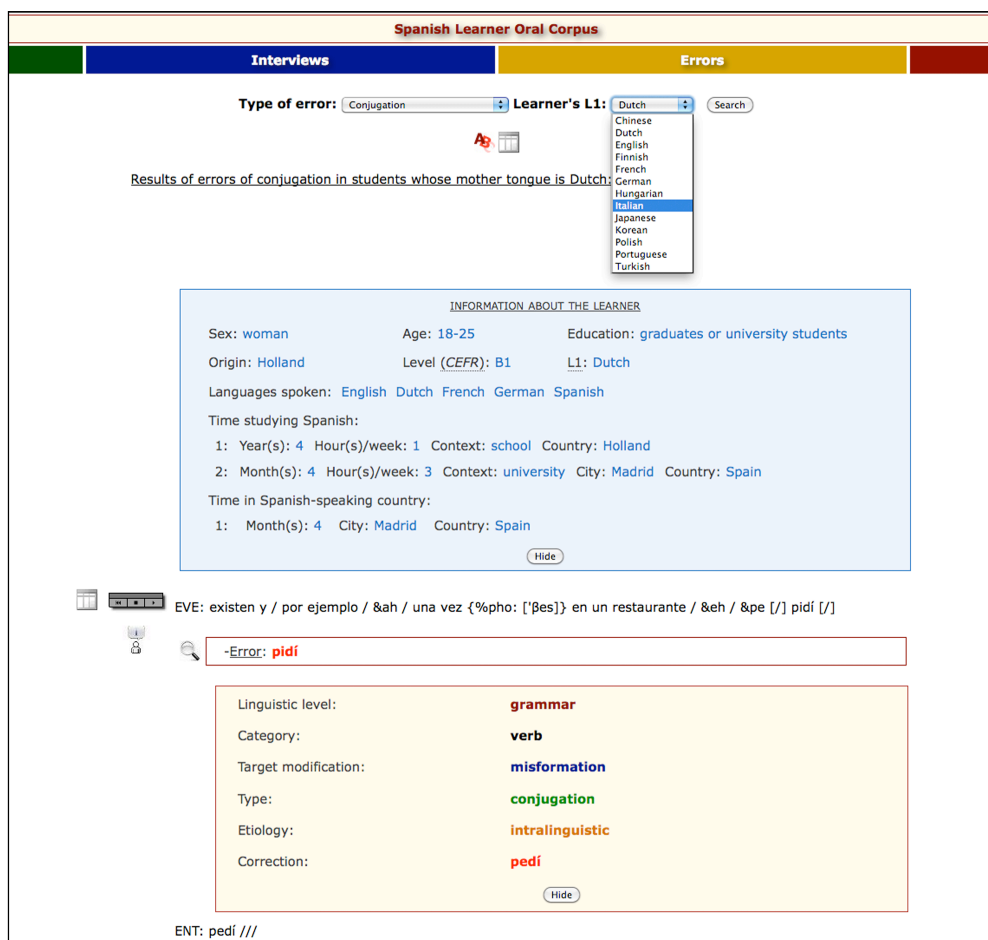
Spanish Learner Oral Corpus

Interviews | Errors

Type of error: Conjugation Learner's L1: Dutch Search

Chinese
Dutch
English
Finnish
French
German
Hungarian
Italian
Japanese
Korean
Polish
Portuguese
Turkish

Results of errors of conjugation in students whose mother tongue is Dutch:

INFORMATION ABOUT THE LEARNER

Sex: woman Age: 18-25 Education: graduates or university students

Origin: Holland Level (CEFR): B1 L1: Dutch

Languages spoken: English Dutch French German Spanish

Time studying Spanish:

1: Year(s): 4 Hour(s)/week: 1 Context: school Country: Holland

2: Month(s): 4 Hour(s)/week: 3 Context: university City: Madrid Country: Spain

Time in Spanish-speaking country:

1: Month(s): 4 City: Madrid Country: Spain

Hide

EVE: existen y / por ejemplo / &ah / una vez {%pho: ['βes]} en un restaurante / &eh / &pe [/] pidí [/]

-Error: pidí

| | |
|---|---|
| Linguistic level: | grammar |
| Category: | verb |
| Target modification: | misformation |
| Type: | conjugation |
| Etiology: | intralinguistic |
| Correction: | pedí |

Hide

ENT: pedí ///